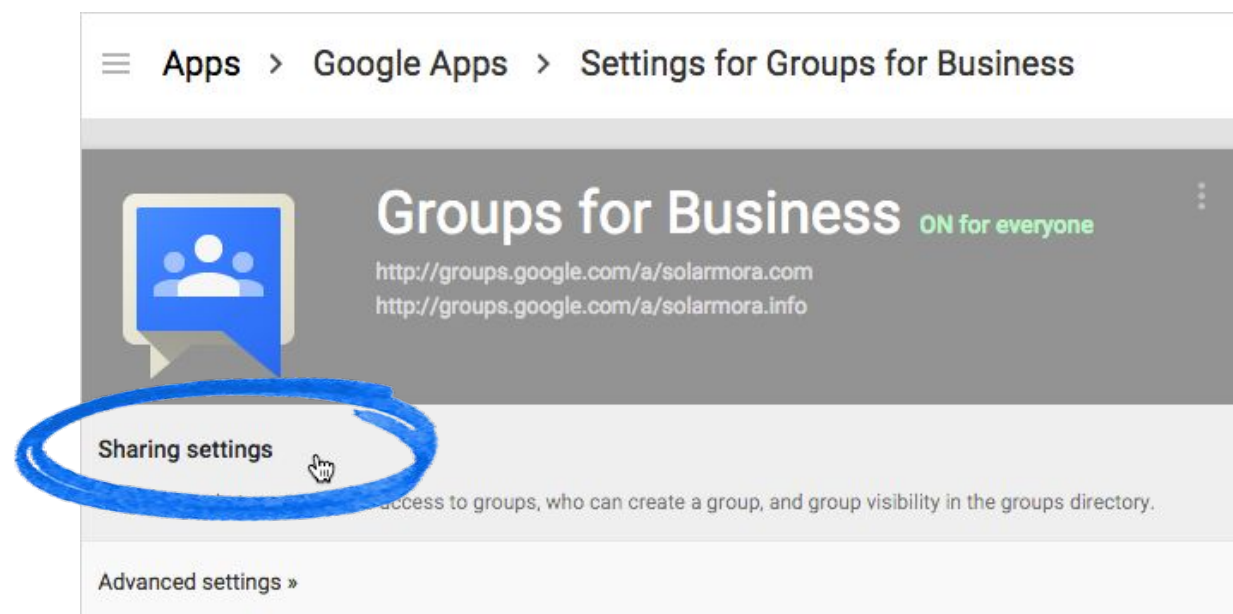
Apps > Google Apps > Settings for Groups for Business

Groups for Business ON for everyone

http://groups.google.com/a/solarmora.com
http://groups.google.com/a/solarmora.info

Sharing settings

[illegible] access to groups, who can create a group, and group visibility in the groups directory.

Advanced settings »